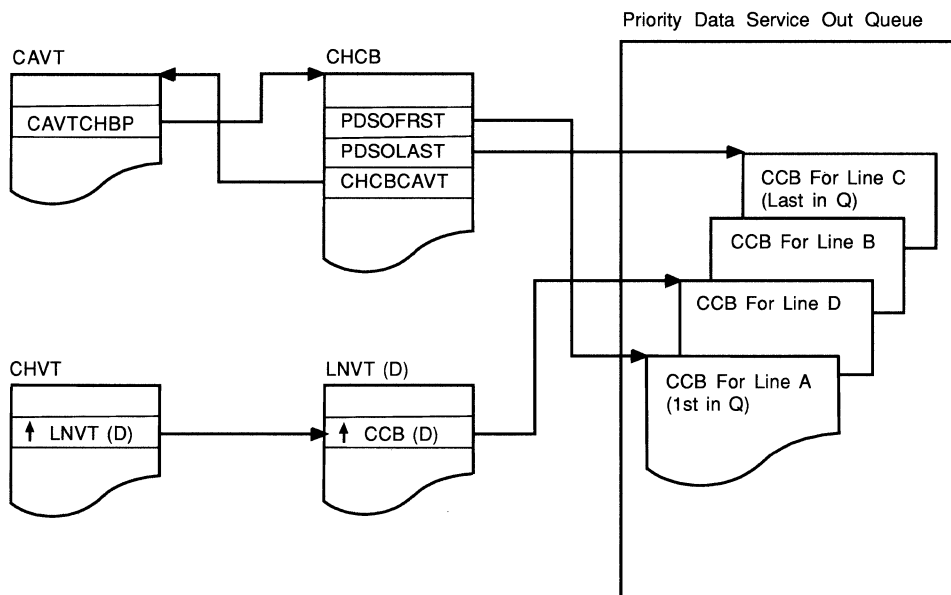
Priority Data Service Out Queue

CAVT

CAVTCHBP

CHCB

PDSOFRST

PDSOLAST

CHCBCAVT

CCB For Line C (Last in Q)

CCB For Line B

CCB For Line D

CCB For Line A (1st in Q)

CHVT

↑ LNVT (D)

LNVT (D)

↑ CCB (D)